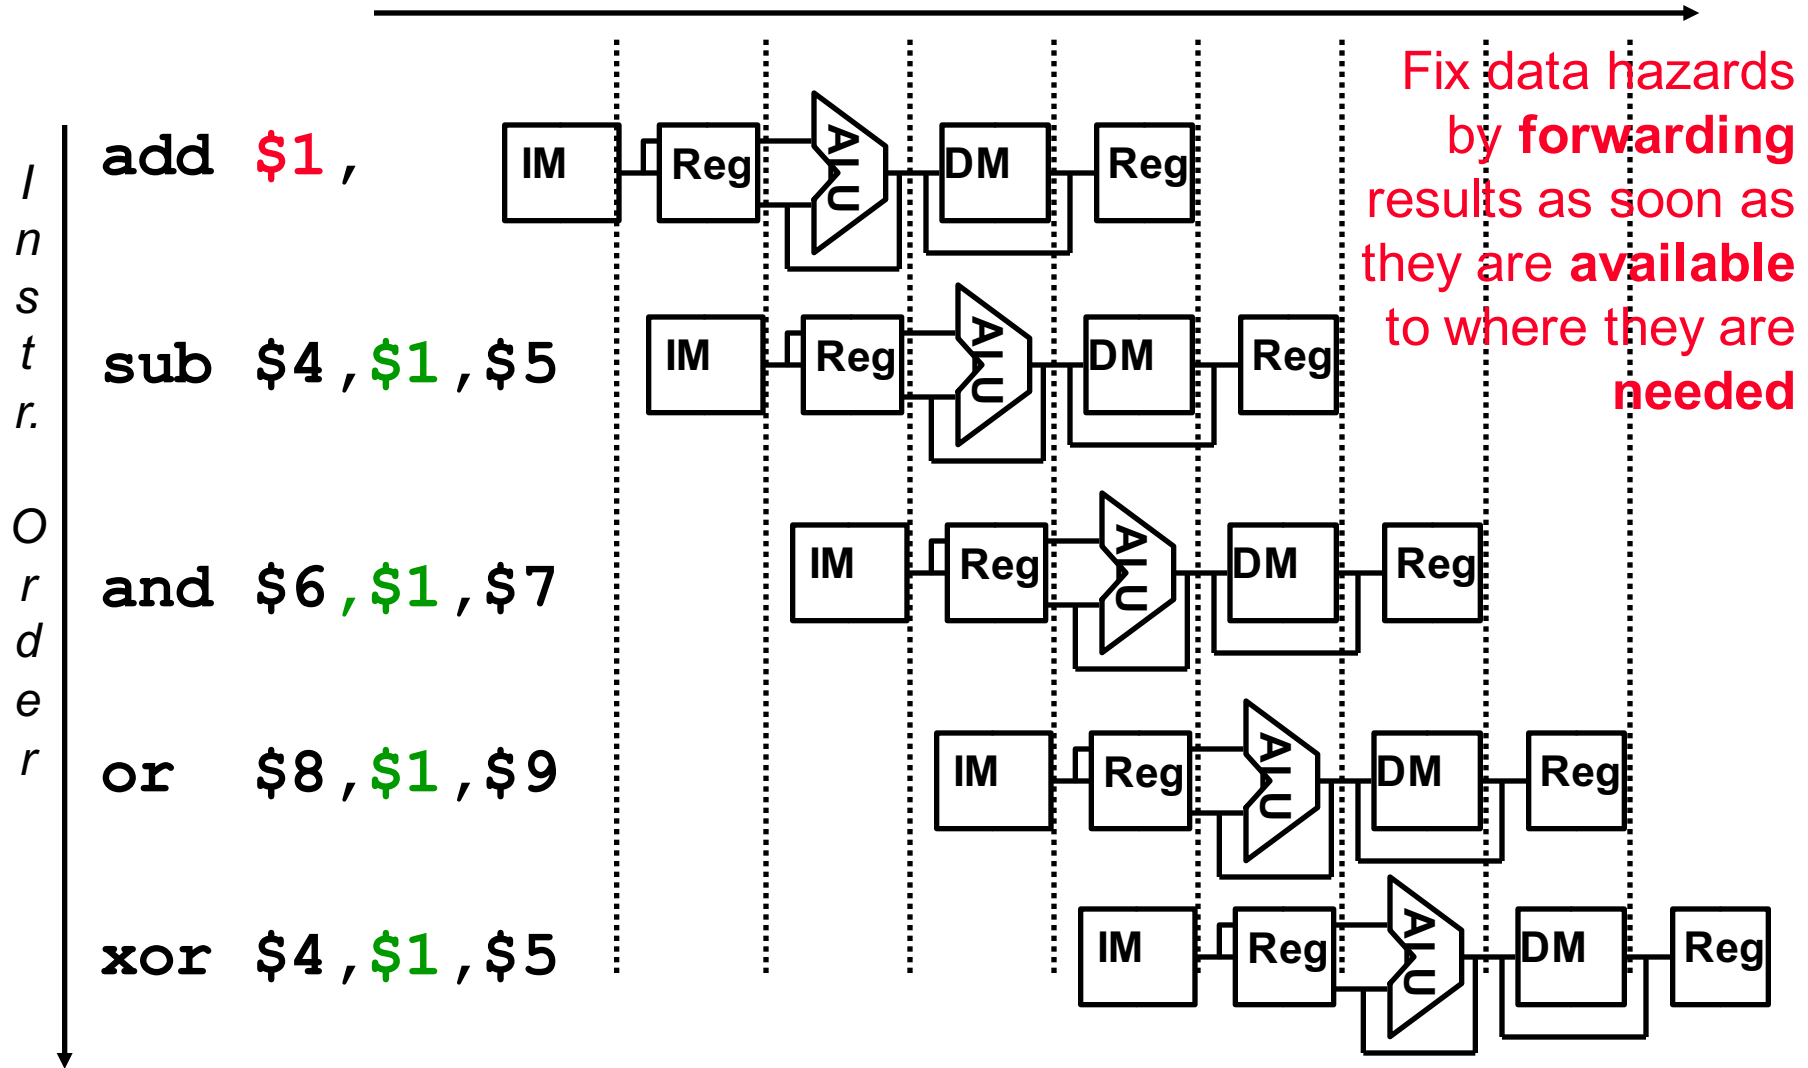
Fix data hazards by **forwarding** results as soon as they are **available** to where they are **needed**

I n s t r. O r d e r

add $1,
sub $4,$1,$5
and $6,$1,$7
or $8,$1,$9
xor $4,$1,$5

IM Reg ALU DM Reg
IM Reg ALU DM Reg
IM Reg ALU DM Reg
IM Reg ALU DM Reg
IM Reg ALU DM Reg